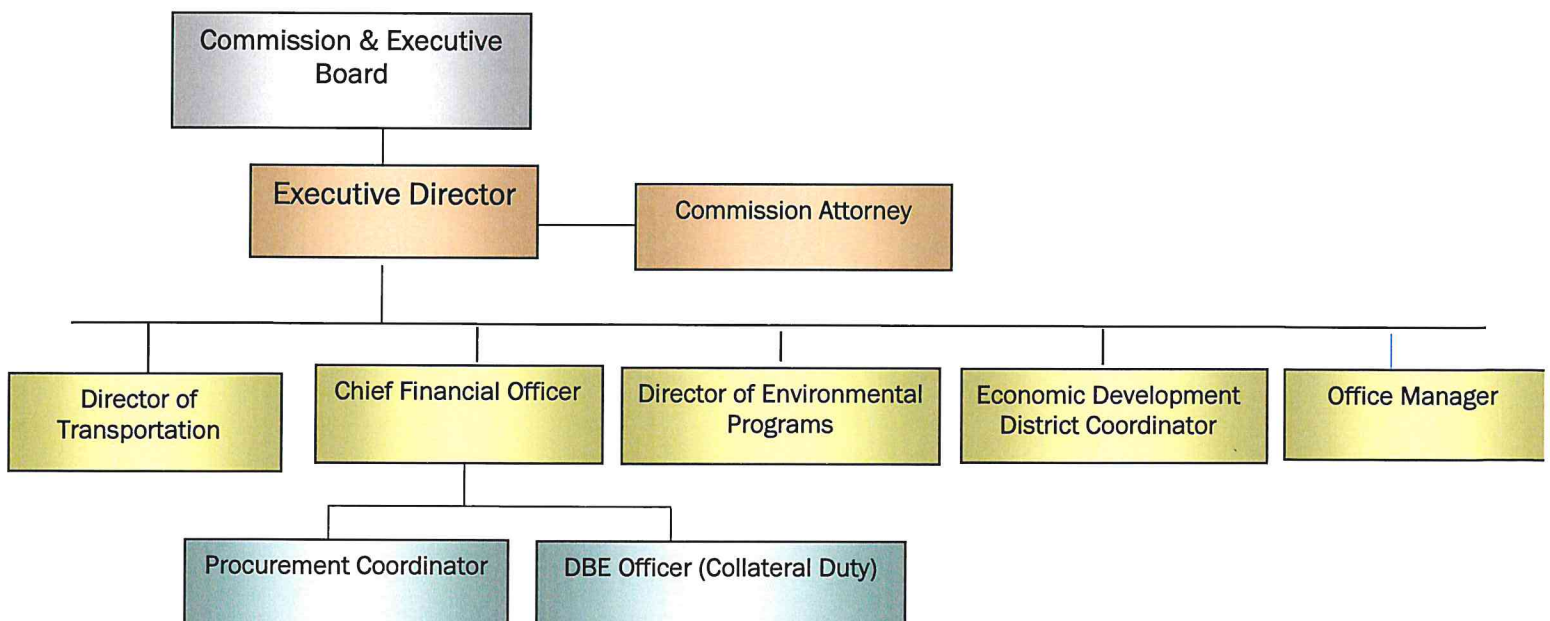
Commission & Executive Board

Executive Director

Commission Attorney

Director of Transportation

Chief Financial Officer

Director of Environmental Programs

Economic Development District Coordinator

Office Manager

Procurement Coordinator

DBE Officer (Collateral Duty)